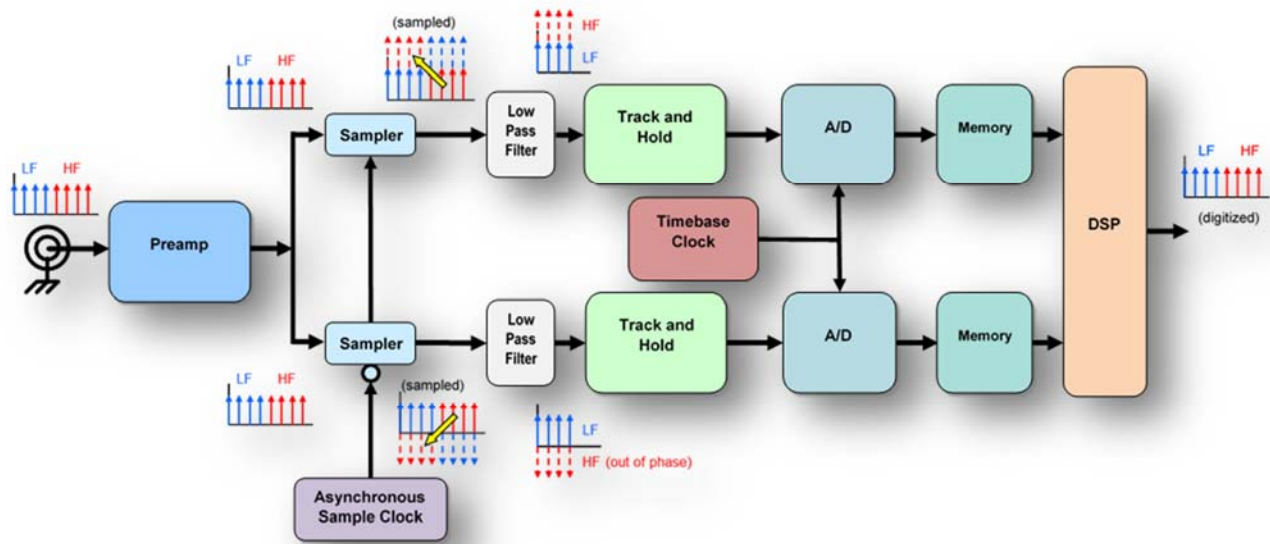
(sampled)

HF

LF

LF HF

Sampler

Low Pass Filter

Track and Hold

A/D

Memory

DSP

LF HF

LF HF

Preamp

Timebase Clock

(digitized)

Sampler

Low Pass Filter

Track and Hold

A/D

Memory

LF HF

(sampled)

LF

HF (out of phase)

Asynchronous Sample Clock